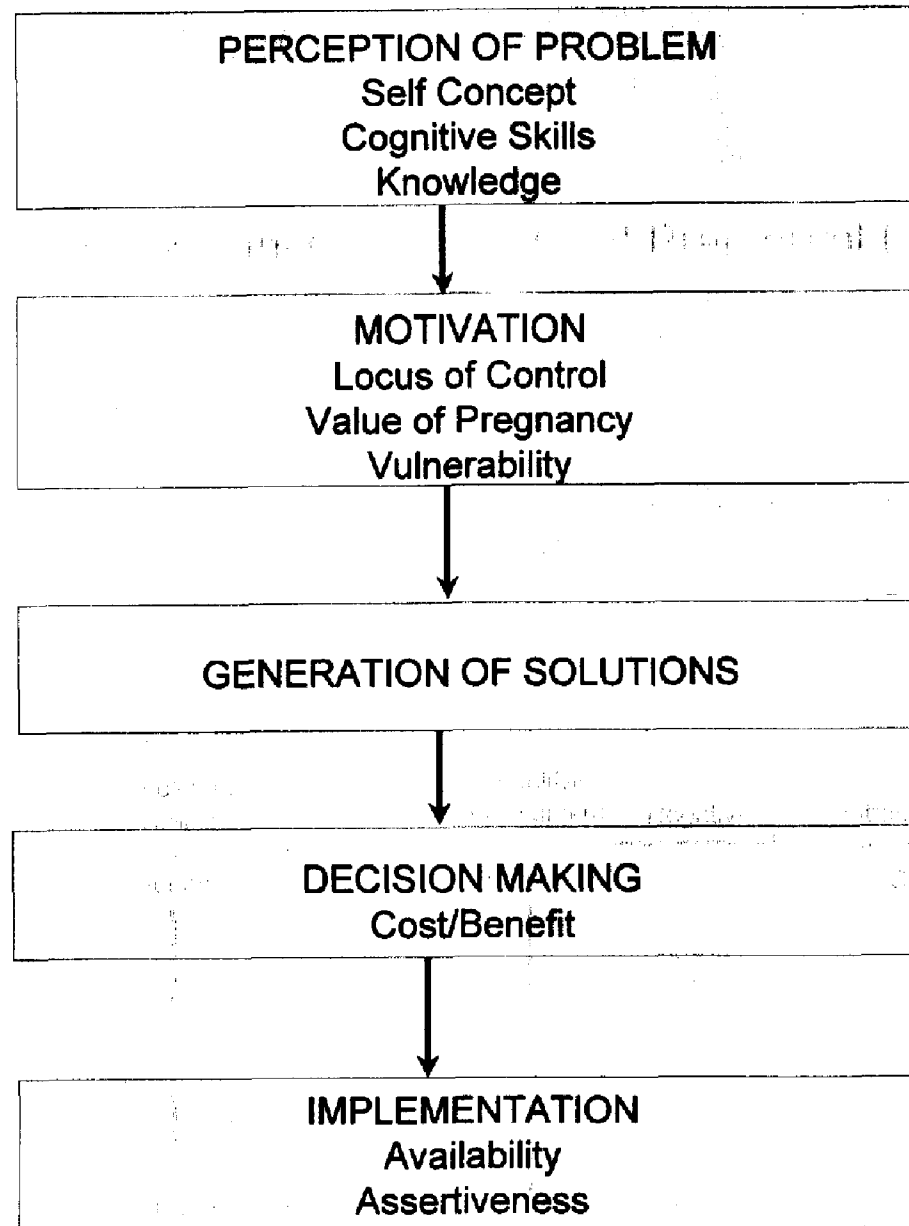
PERCEPTION OF PROBLEM
Self Concept
Cognitive Skills
Knowledge

MOTIVATION
Locus of Control
Value of Pregnancy
Vulnerability

GENERATION OF SOLUTIONS

DECISION MAKING
Cost/Benefit

IMPLEMENTATION
Availability
Assertiveness